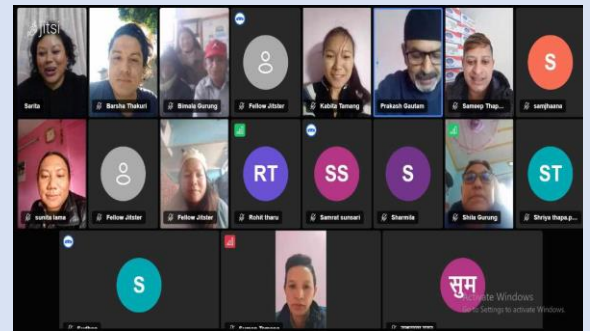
Jitsi

Sarita

Barsha Thakuri

Bimala Gurung

Fellow Jitster

Kabita Tamang

Prakash Gautam

Sameep Thap...

S

samjhaana

sunita lama

Fellow Jitster

Fellow Jitster

RT

Rohit tharu

SS

Samrat sunuari

S

Sharmila

Shila Gurung

ST

Shriya thapa.p...

S

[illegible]

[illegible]

सुम

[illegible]

Activate Windows
Go to Settings to activate Windows.